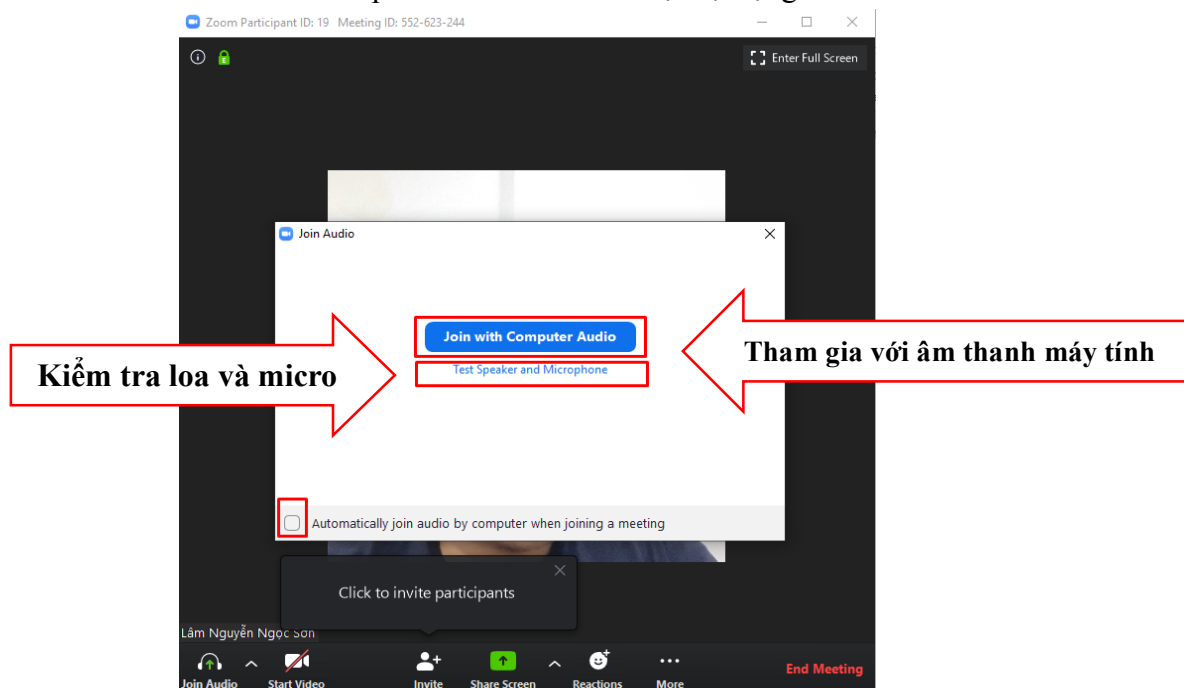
Zoom Participant ID: 19 Meeting ID: 552-623-244

Enter Full Screen

Join Audio

Join with Computer Audio

Test Speaker and Microphone

Kiểm tra loa và micro

Tham gia với âm thanh máy tính

Automatically join audio by computer when joining a meeting

Click to invite participants

Lâm Nguyễn Ngọc Sơn

Join Audio

Start Video

Invite

Share Screen

Reactions

More

End Meeting